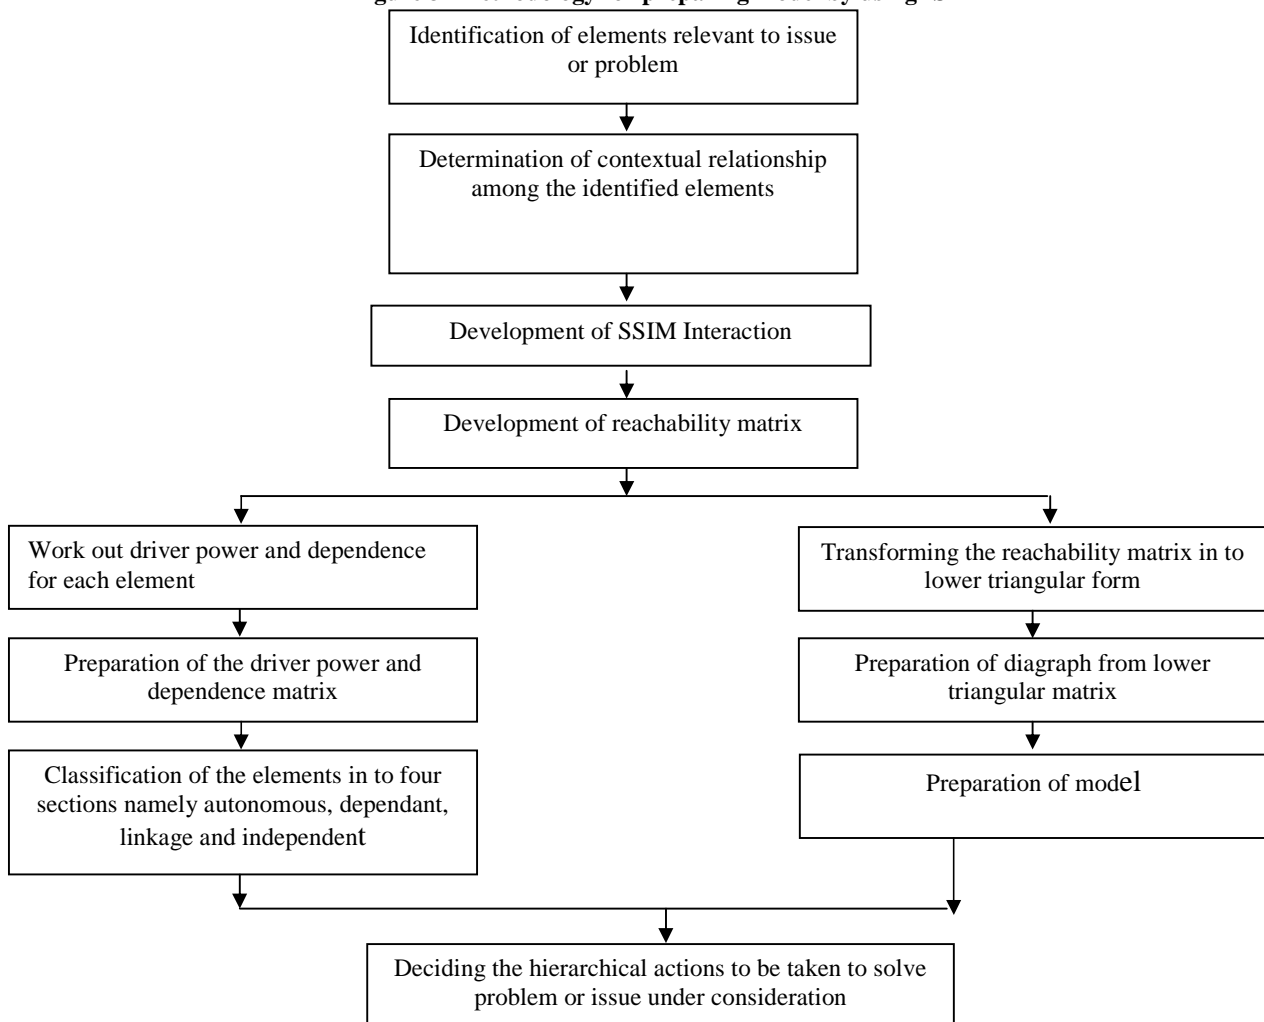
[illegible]

Identification of elements relevant to issue or problem

Determination of contextual relationship among the identified elements

Development of SSIM Interaction

Development of reachability matrix

Work out driver power and dependence for each element

Preparation of the driver power and dependence matrix

Classification of the elements in to four sections namely autonomous, dependant, linkage and independent

Transforming the reachability matrix in to lower triangular form

Preparation of diagraph from lower triangular matrix

Preparation of model

Deciding the hierarchical actions to be taken to solve problem or issue under consideration